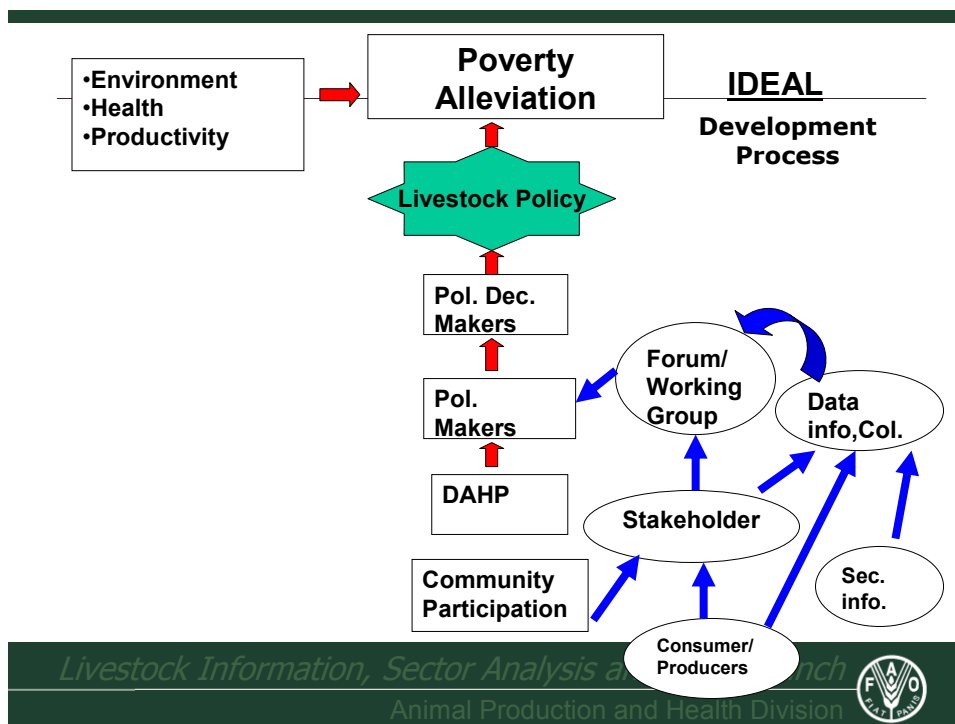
•Environment
•Health
•Productivity

Poverty Alleviation

IDEAL

Development Process

Livestock Policy

Pol. Dec. Makers

Forum/ Working Group

Data info,Col.

Pol. Makers

DAHP

Stakeholder

Community Participation

Sec. info.

Consumer/ Producers

Livestock Information, Sector Analysis a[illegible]nch

Animal Production and Health Division

FAO FIAT PANIS